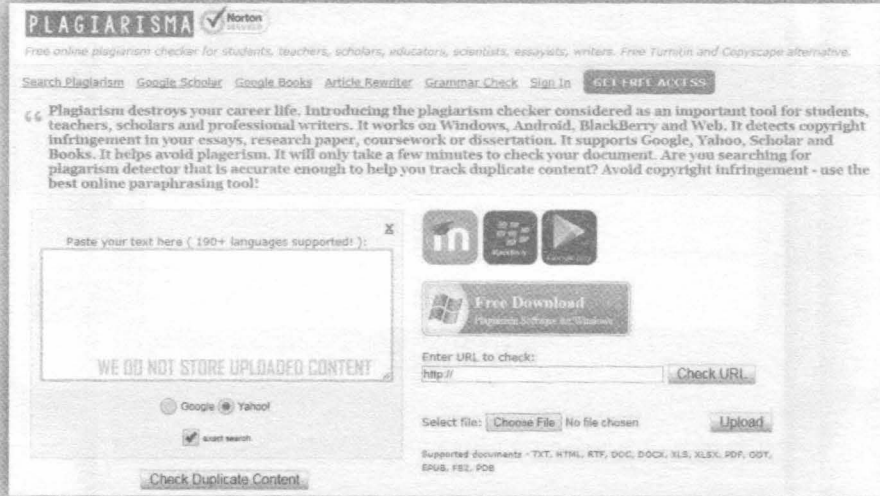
PLAGIARISMA Norton SECURED

Free online plagiarism checker for students, teachers, scholars, educators, scientists, essayists, writers. Free Turnitin and Copyscape alternative.

Search Plagiarism Google Scholar Google Books Article Rewriter Grammar Check Sign In GET FREE ACCESS

Plagiarism destroys your career life. Introducing the plagiarism checker considered as an important tool for students, teachers, scholars and professional writers. It works on Windows, Android, BlackBerry and Web. It detects copyright infringement in your essays, research paper, coursework or dissertation. It supports Google, Yahoo, Scholar and Books. It helps avoid plagerism. It will only take a few minutes to check your document. Are you searching for plagarism detector that is accurate enough to help you track duplicate content? Avoid copyright infringement - use the best online paraphrasing tool!

X

Paste your text here ( 190+ languages supported! ):

WE DO NOT STORE UPLOADED CONTENT

Google Yahoo!

exact search

Check Duplicate Content

BlackBerry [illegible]

Free Download
Plagiarism Software for Windows

Enter URL to check:
http://
Check URL

Select file: Choose File No file chosen Upload

Supported documents - TXT, HTML, RTF, DOC, DOCX, XLS, XLSX, PDF, ODT, EPUB, FB2, PDB